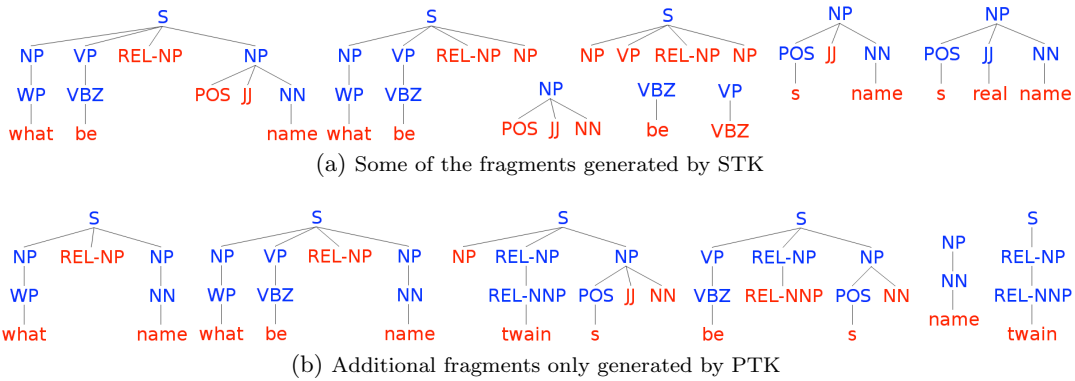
S
NP VP REL-NP NP
WP VBZ POS JJ NN
what be name

S
NP VP REL-NP NP
WP VBZ
what be

S
NP VP REL-NP NP

NP
POS JJ NN

VBZ
be

VP
VBZ

NP
POS JJ NN
s name

NP
POS JJ NN
s real name

(a) Some of the fragments generated by STK

S
NP REL-NP NP
WP NN
what name

S
NP VP REL-NP NP
WP VBZ NN
what be name

S
NP REL-NP NP
REL-NNP POS JJ NN
twain s

S
VP REL-NP NP
VBZ REL-NNP POS NN
be s

NP
NN
name

S
REL-NP
REL-NNP
twain

(b) Additional fragments only generated by PTK